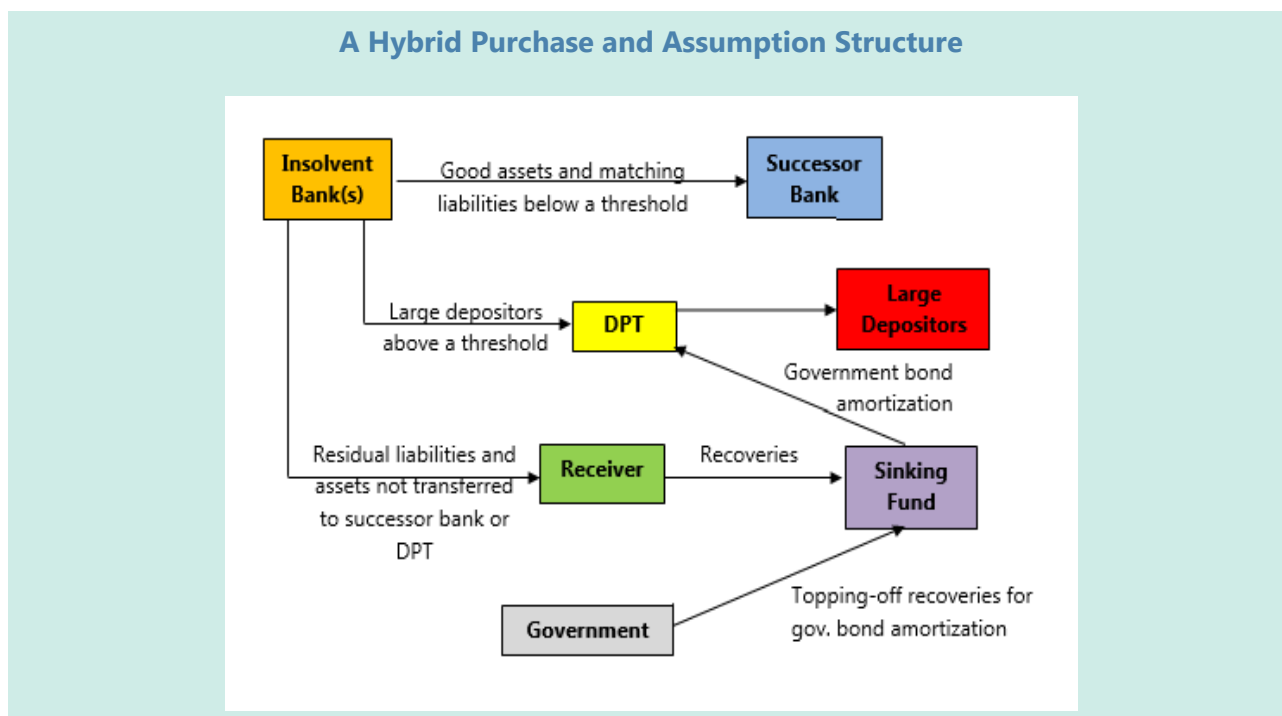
A Hybrid Purchase and Assumption Structure

Insolvent Bank(s)

Good assets and matching liabilities below a threshold

Successor Bank

Large depositors above a threshold

DPT

Large Depositors

Government bond amortization

Residual liabilities and assets not transferred to successor bank or DPT

Receiver

Recoveries

Sinking Fund

Government

Topping-off recoveries for gov. bond amortization